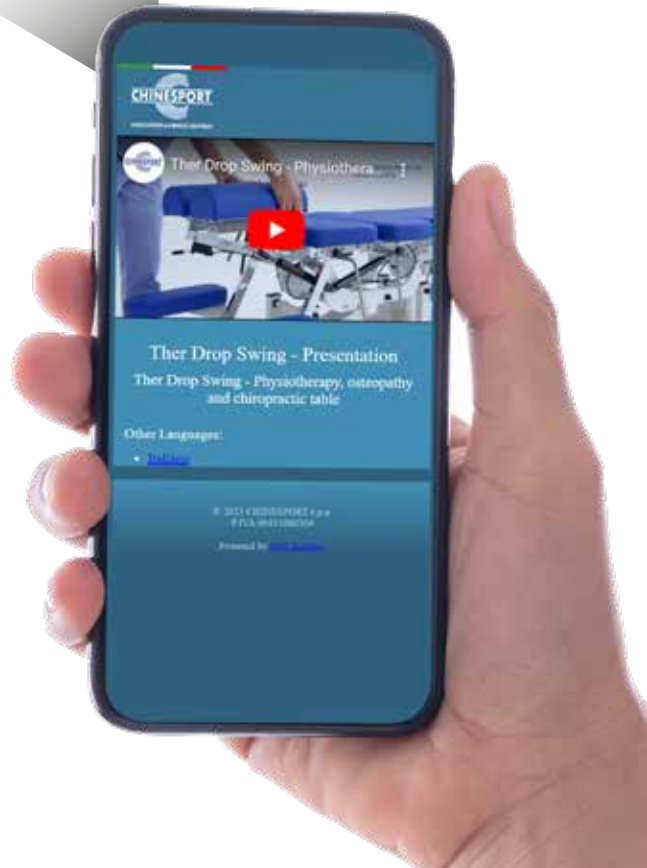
CHINESPORT

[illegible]

Ther Drop Swing - Physiothera...

Ther Drop Swing - Presentation

Ther Drop Swing - Physiotherapy, osteopathy and chiropractic table

Other Languages:

- Italiano

© 2021 CHINESPORT s.p.a.
P.IVA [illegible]

Powered by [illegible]